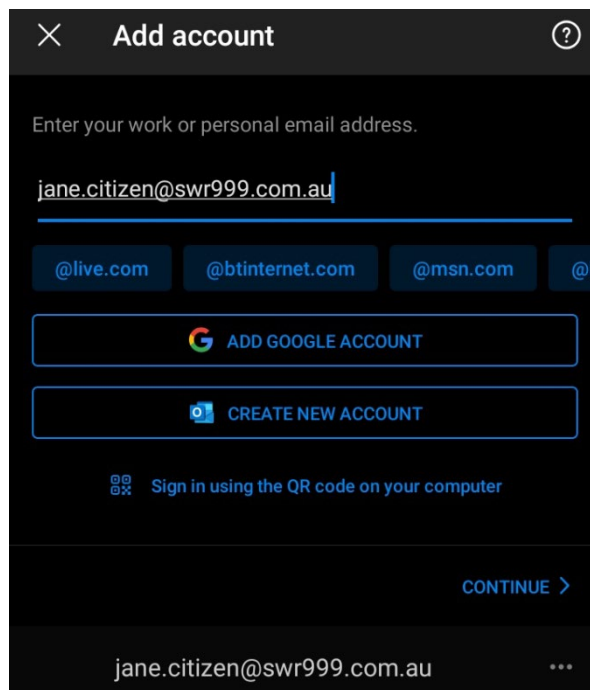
Add account

Enter your work or personal email address.

jane.citizen@swr999.com.au

@live.com @btinternet.com @msn.com @

ADD GOOGLE ACCOUNT

CREATE NEW ACCOUNT

Sign in using the QR code on your computer

CONTINUE >

jane.citizen@swr999.com.au